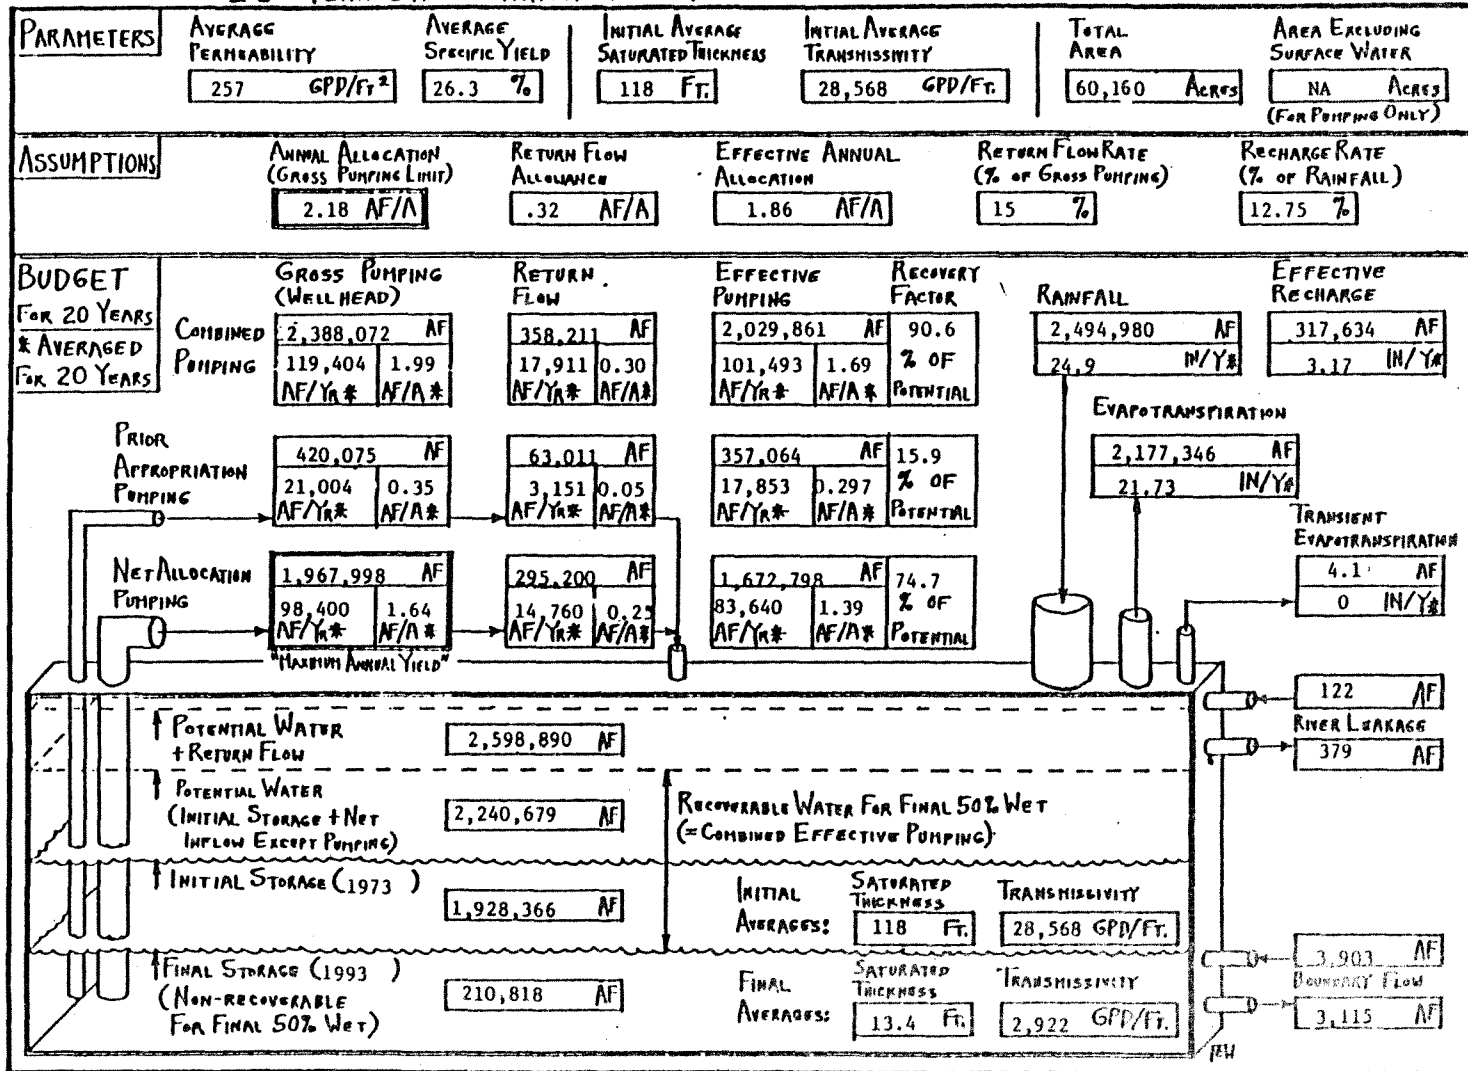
PARAMETERS

AVERAGE PERMEABILITY
257 GPD/FT²

AVERAGE SPECIFIC YIELD
26.3 %

INITIAL AVERAGE SATURATED THICKNESS
118 FT.

INITIAL AVERAGE TRANSMISSIVITY
28,568 GPD/FT.

TOTAL AREA
60,160 ACRES

AREA EXCLUDING SURFACE WATER
NA ACRES
(FOR PUMPING ONLY)

ASSUMPTIONS

ANNUAL ALLOCATION (GROSS PUMPING LIMIT)
2.18 AF/A

RETURN FLOW ALLOWANCE
.32 AF/A

EFFECTIVE ANNUAL ALLOCATION
1.86 AF/A

RETURN FLOW RATE (% OF GROSS PUMPING)
15 %

RECHARGE RATE (% OF RAINFALL)
12.75 %

BUDGET
FOR 20 YEARS
* AVERAGED FOR 20 YEARS

GROSS PUMPING (WELL HEAD)
RETURN FLOW
EFFECTIVE PUMPING
RECOVERY FACTOR
RAINFALL
EFFECTIVE RECHARGE

COMBINED PUMPING
2,388,072 AF
119,404 AF/YR* | 1.99 AF/A*
358,211 AF
17,911 AF/YR* | 0.30 AF/A*
2,029,861 AF
101,493 AF/YR* | 1.69 AF/A*
90.6 % OF POTENTIAL

2,494,980 AF
24.9 IN/YR
317,634 AF
3.17 IN/YR

EVAPOTRANSPIRATION
2,177,346 AF
21.73 IN/YR

PRIOR APPROPRIATION PUMPING
420,075 AF
21,004 AF/YR* | 0.35 AF/A*
63,011 AF
3,151 AF/YR* | 0.05 AF/A*
357,064 AF
17,853 AF/YR* | 0.297 AF/A*
15.9 % OF POTENTIAL

TRANSIENT EVAPOTRANSPIRATION
4.1 AF
0 IN/YR

NET ALLOCATION PUMPING
1,967,998 AF
98,400 AF/YR* | 1.64 AF/A*
295,200 AF
14,760 AF/YR* | 0.25 AF/A*
1,672,798 AF
83,640 AF/YR* | 1.39 AF/A*
74.7 % OF POTENTIAL

"MAXIMUM ANNUAL YIELD"

122 AF
RIVER LEAKAGE
379 AF

POTENTIAL WATER + RETURN FLOW
2,598,890 AF

POTENTIAL WATER (INITIAL STORAGE + NET INFLOW EXCEPT PUMPING)
2,240,679 AF

RECOVERABLE WATER FOR FINAL 50% WET (= COMBINED EFFECTIVE PUMPING)

INITIAL STORAGE (1973)
1,928,366 AF

INITIAL AVERAGES:
SATURATED THICKNESS
118 FT.
TRANSMISSIVITY
28,568 GPD/FT.

FINAL STORAGE (1993)
(NON-RECOVERABLE FOR FINAL 50% WET)
210,818 AF

FINAL AVERAGES:
SATURATED THICKNESS
13.4 FT.
TRANSMISSIVITY
2,922 GPD/FT.

3,903 AF
BOUNDARY FLOW
3,115 AF

JEH